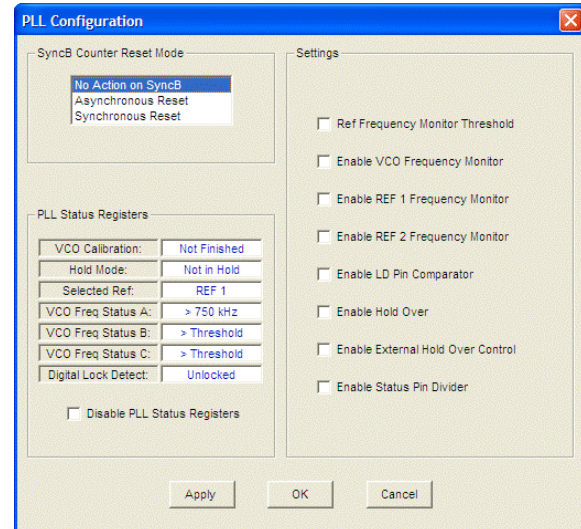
PLL Configuration

SyncB Counter Reset Mode

No Action on SyncB
Asynchronous Reset
Synchronous Reset

PLL Status Registers

| VCO Calibration: | Not Finished |
|---|---|
| Hold Mode: | Not in Hold |
| Selected Ref: | REF 1 |
| VCO Freq Status A: | > 750 kHz |
| VCO Freq Status B: | > Threshold |
| VCO Freq Status C: | > Threshold |
| Digital Lock Detect: | Unlocked |

Disable PLL Status Registers

Settings

Ref Frequency Monitor Threshold
Enable VCO Frequency Monitor
Enable REF 1 Frequency Monitor
Enable REF 2 Frequency Monitor
Enable LD Pin Comparator
Enable Hold Over
Enable External Hold Over Control
Enable Status Pin Divider

Apply
OK
Cancel